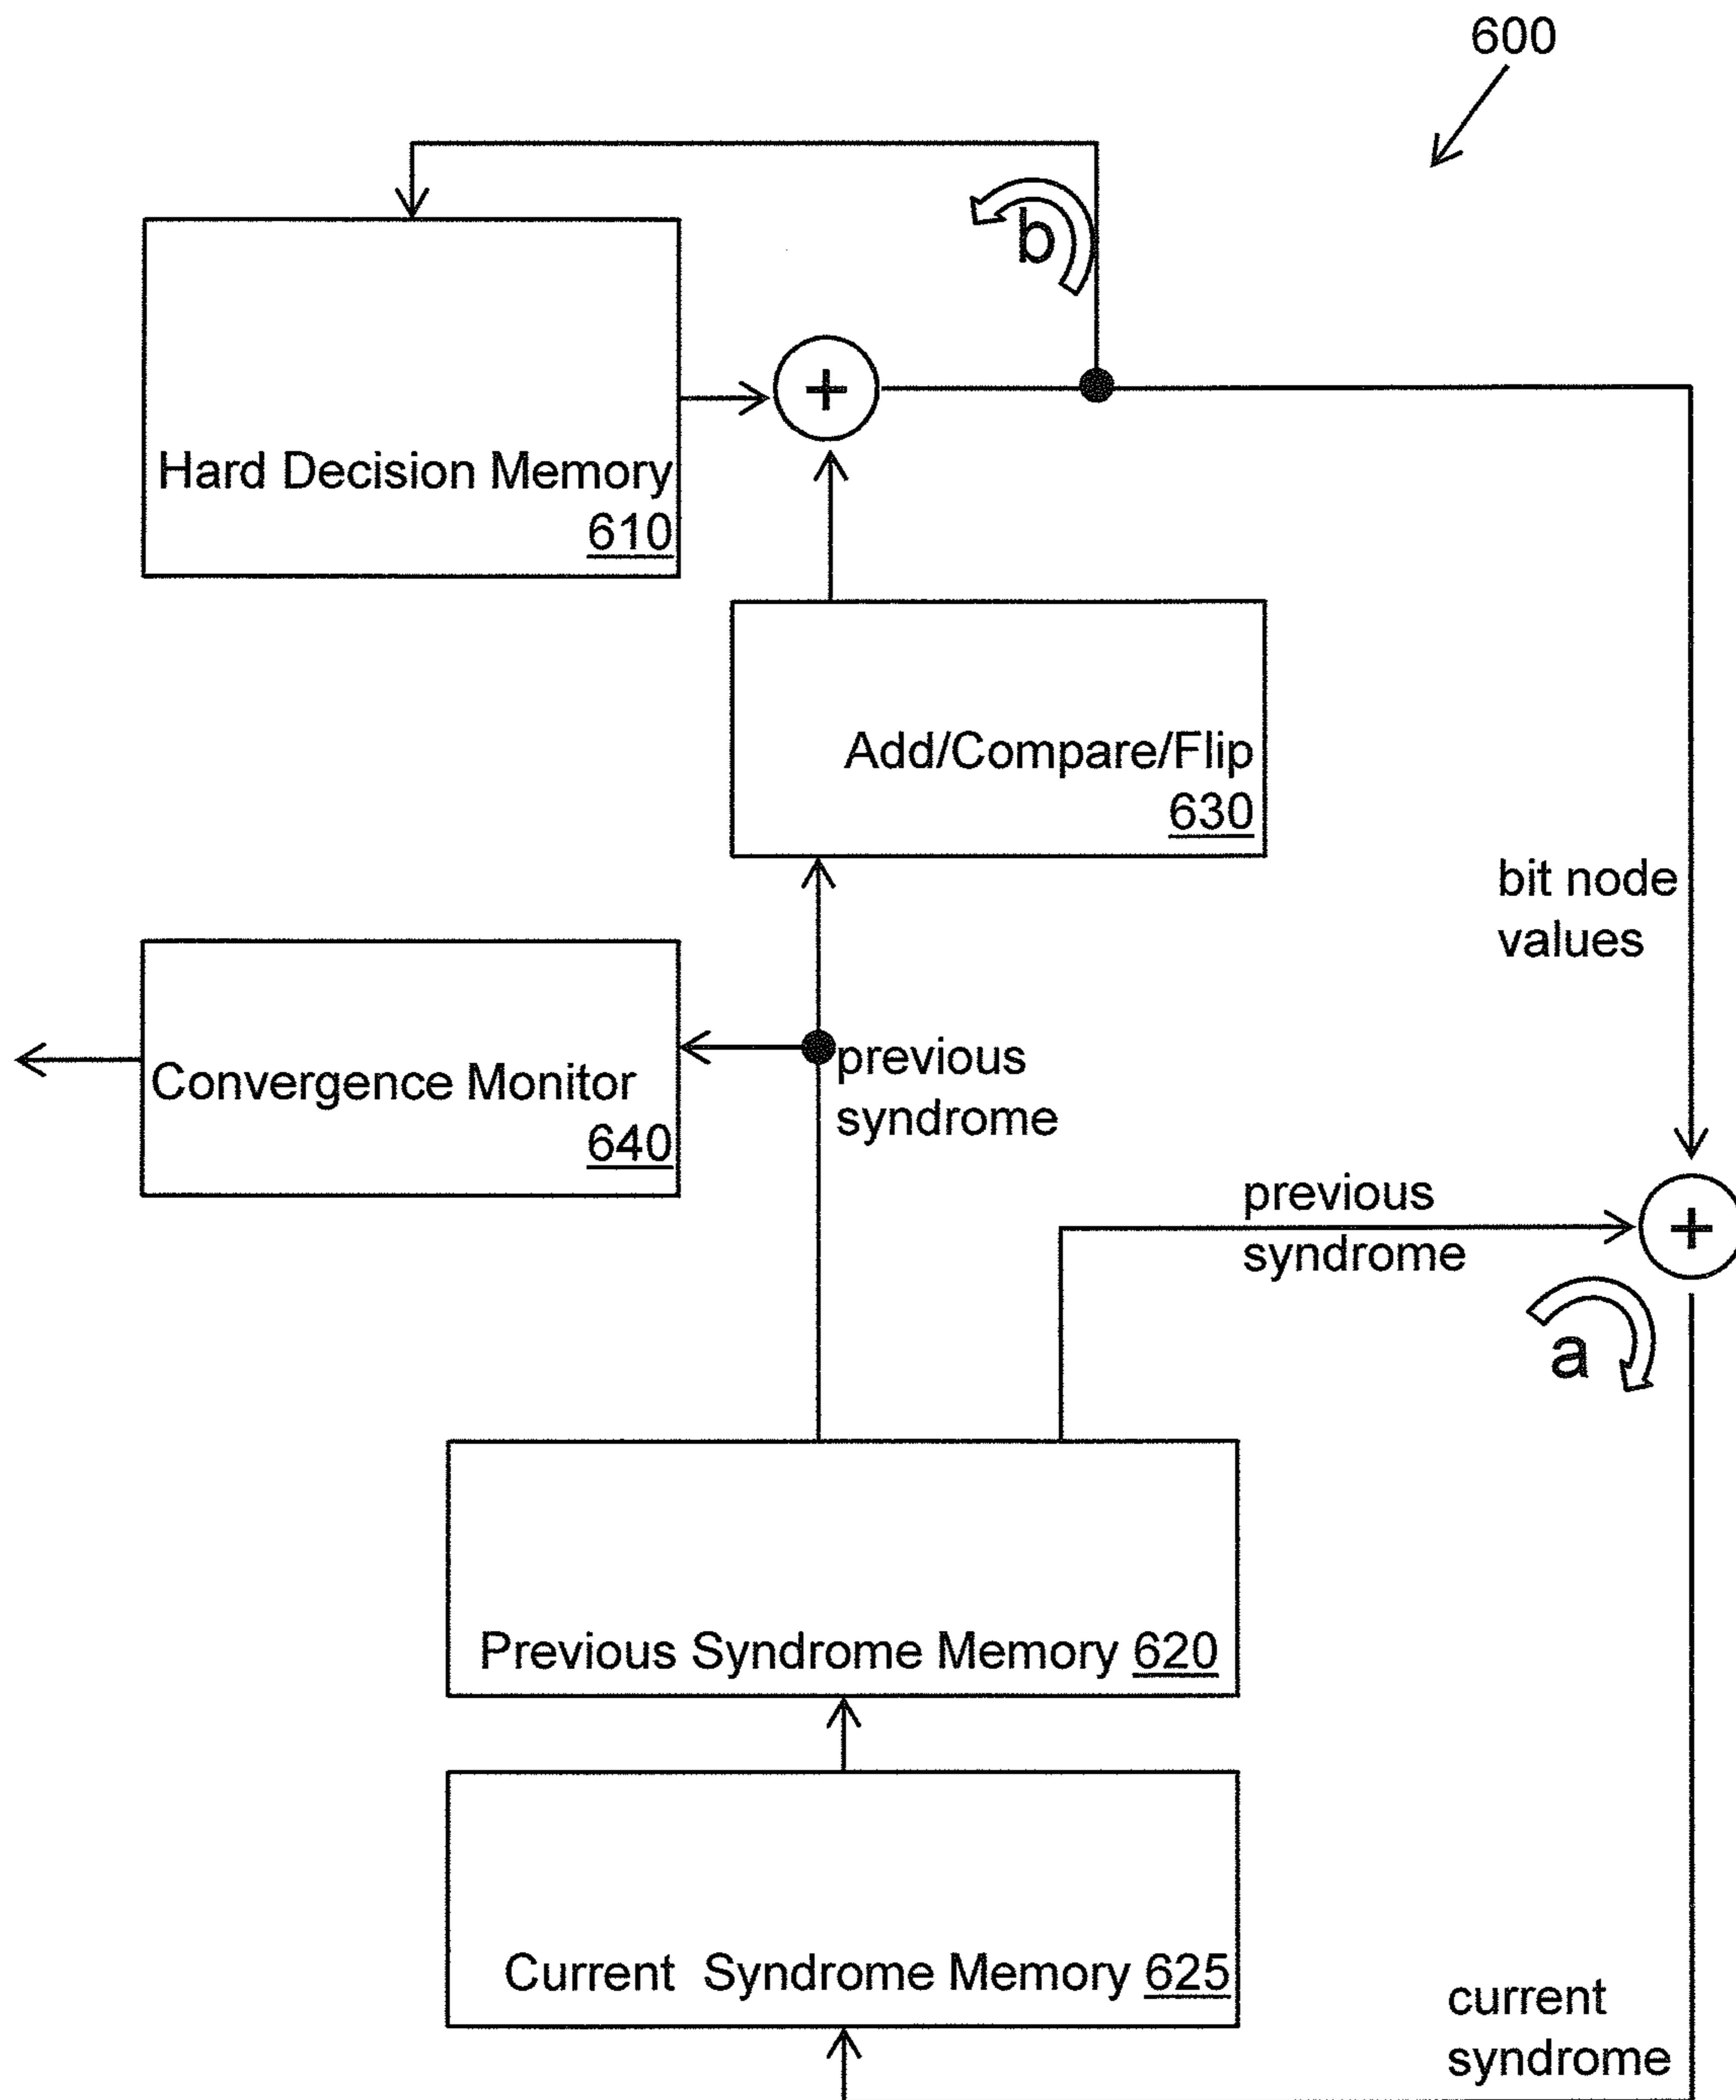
600

b

Hard Decision Memory 610

+

Add/Compare/Flip 630

bit node values

Convergence Monitor 640

previous syndrome

previous syndrome

+

a

Previous Syndrome Memory 620

Current Syndrome Memory 625

current syndrome